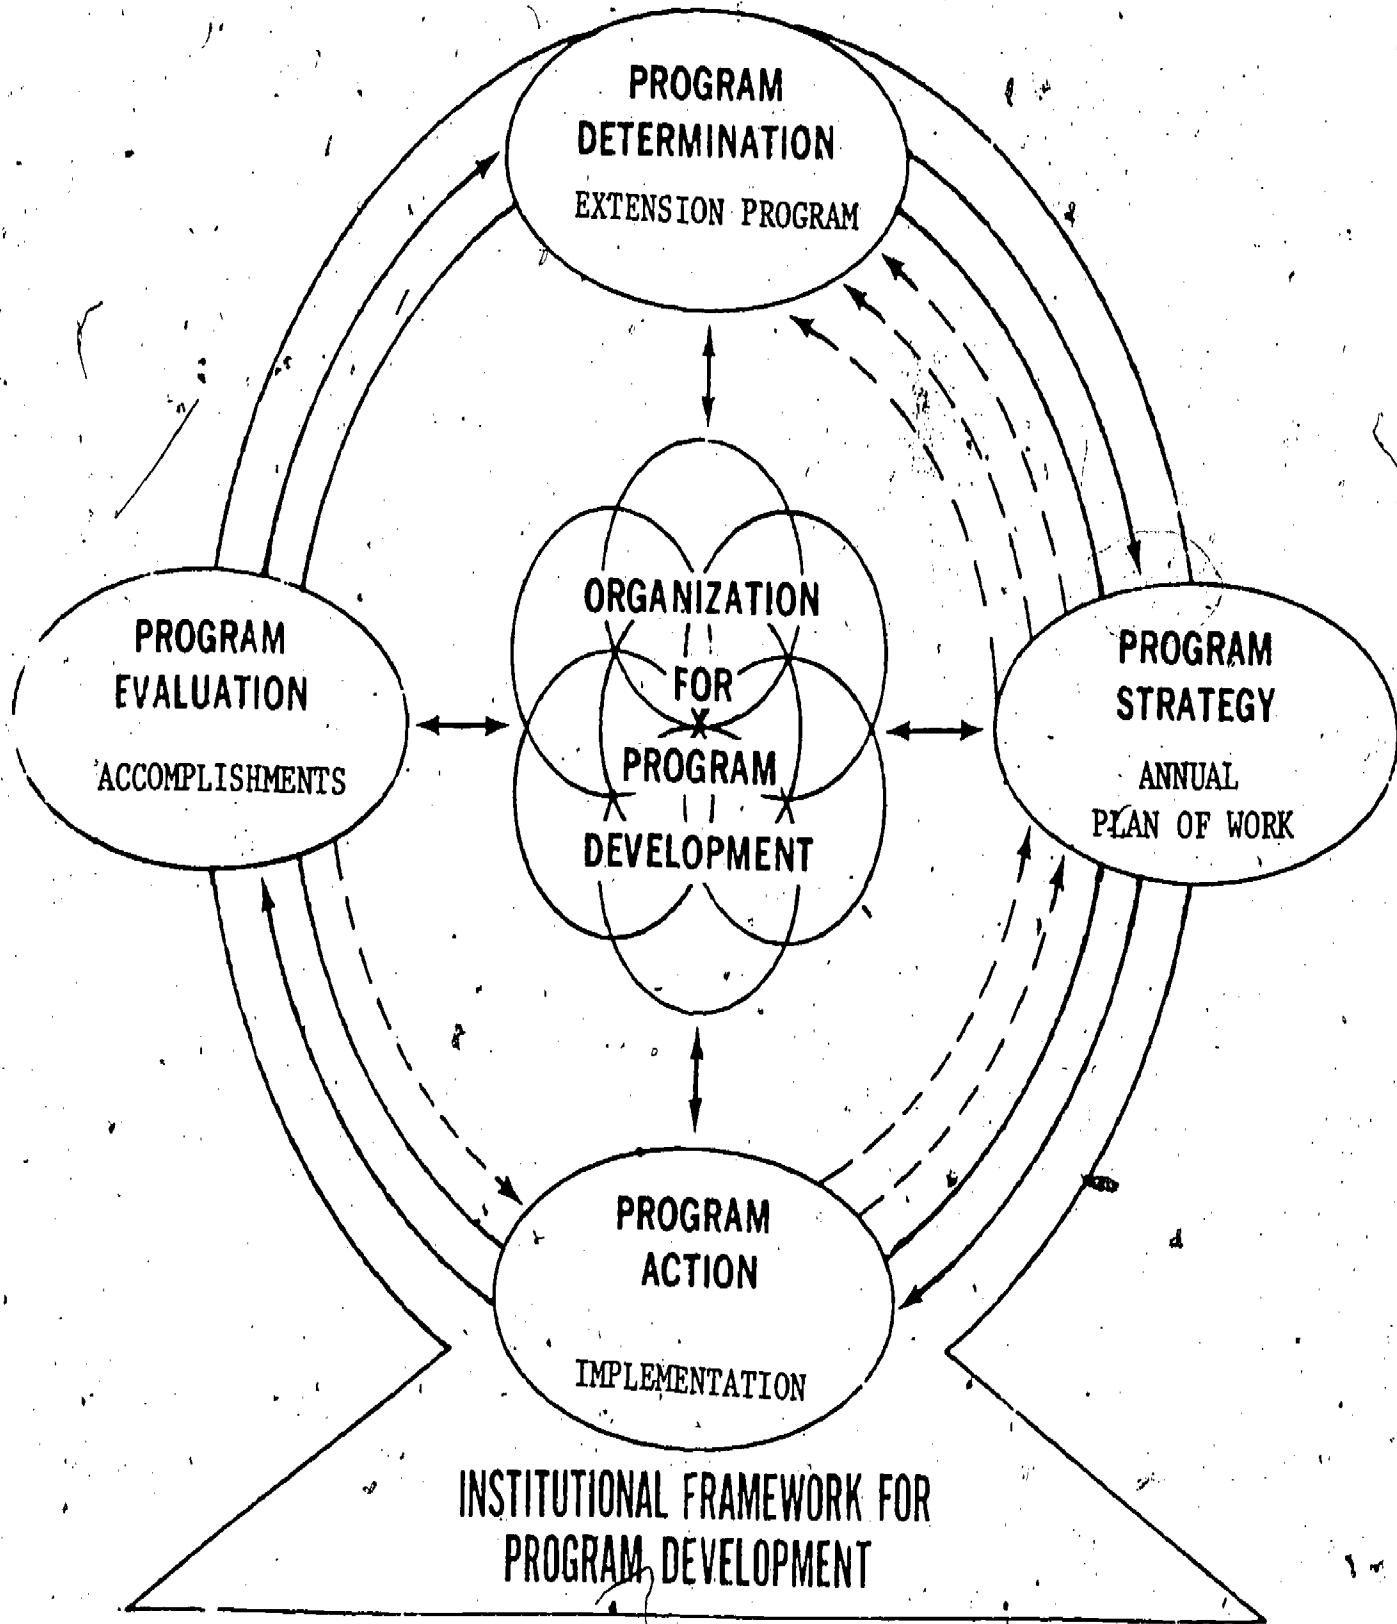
PROGRAM DETERMINATION
EXTENSION PROGRAM

PROGRAM EVALUATION
ACCOMPLISHMENTS

ORGANIZATION FOR PROGRAM DEVELOPMENT

PROGRAM STRATEGY
ANNUAL PLAN OF WORK

PROGRAM ACTION
IMPLEMENTATION

INSTITUTIONAL FRAMEWORK FOR PROGRAM DEVELOPMENT